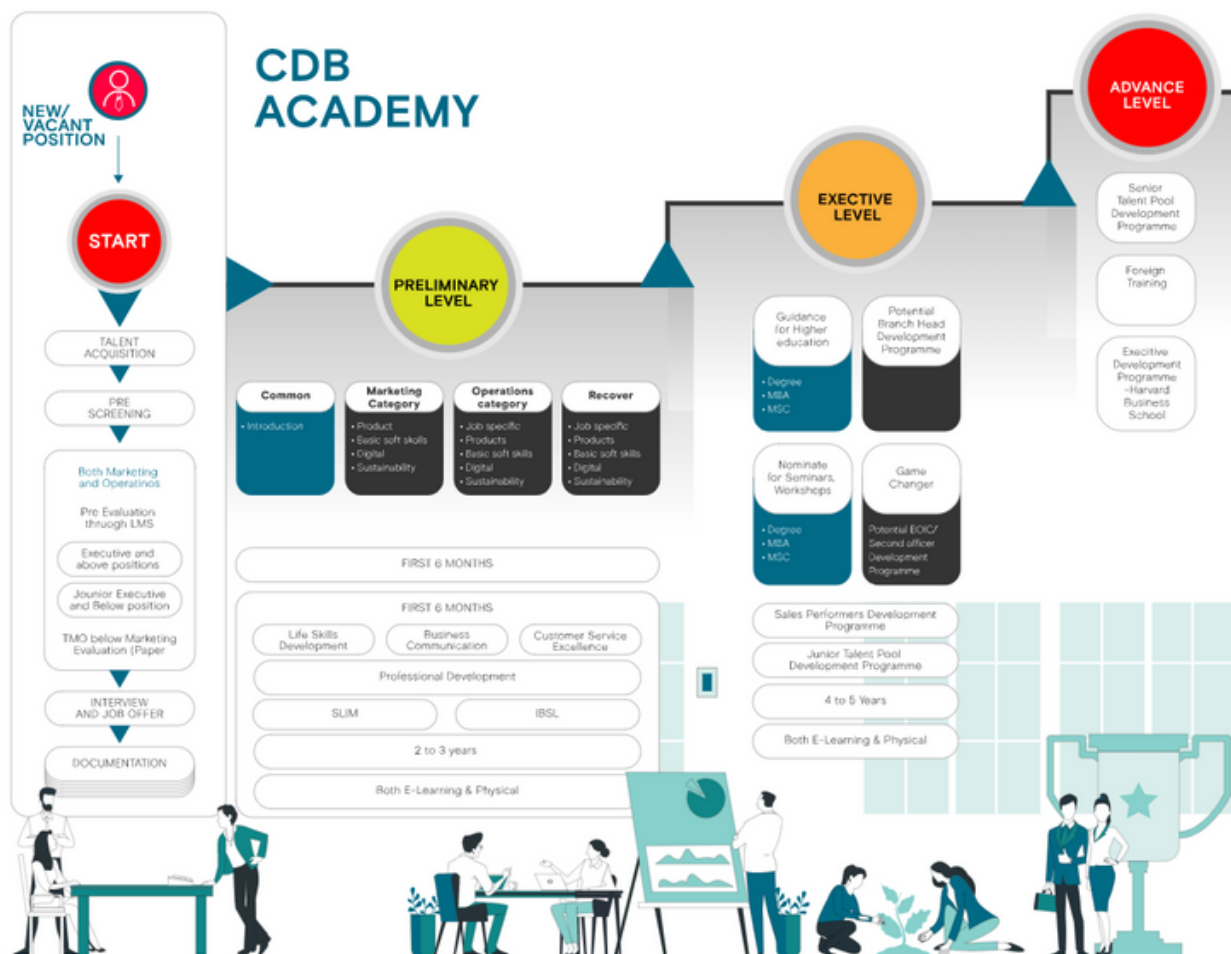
CDB ACADEMY

NEW/ VACANT POSITION

START

TALENT ACQUISITION

PRE SCREENING

Both Marketing and Operatinos

Pre Evaluation through LMS

Executive and above positions

Jounior Executive and Below position

TMO below Marketing Evaluation (Paper

INTERVIEW AND JOB OFFER

DOCUMENTATION

PRELIMINARY LEVEL

Common
• Introduction

Marketing Category
• Product
• Basic soft skills
• Digital
• Sustainability

Operations category
• Job specific
• Products
• Basic soft skills
• Digital
• Sustainability

Recover
• Job specific
• Products
• Basic soft skills
• Digital
• Sustainability

FIRST 6 MONTHS

FIRST 6 MONTHS

Life Skills Development

Business Communication

Customer Service Excellence

Professional Development

SLIM

IBSL

2 to 3 years

Both E-Learning & Physical

EXECTIVE LEVEL

Guidance for Higher education
• Degree
• MBA
• MSC

Potential Branch Head Development Programme

Nominate for Seminars, Workshops
• Degree
• MBA
• MSC

Game Changer
Potential BOIC/ Second officer Development Programme

Sales Performers Development Programme

Junior Talent Pool Development Programme

4 to 5 Years

Both E-Learning & Physical

ADVANCE LEVEL

Senior Talent Pool Development Programme

Foreign Training

Executive Development Programme -Harvard Business School